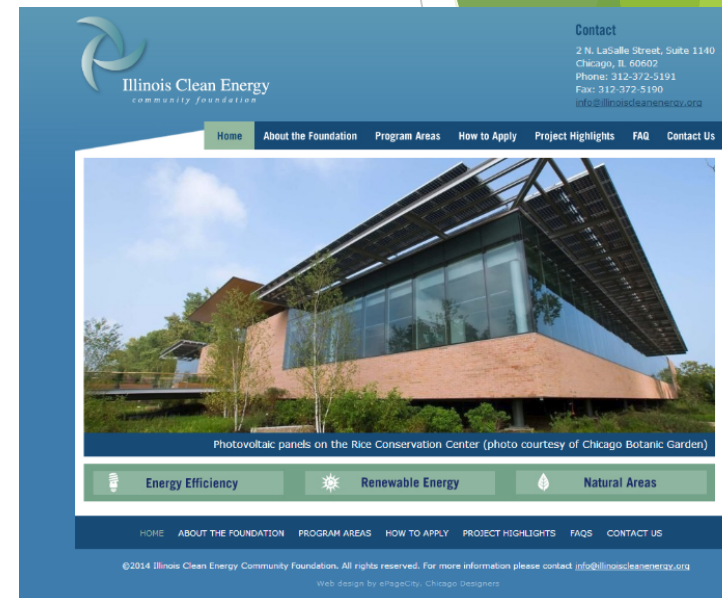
Illinois Clean Energy
community foundation

Contact
2 N. LaSalle Street, Suite 1140
Chicago, IL 60602
Phone: 312-372-5191
Fax: 312-372-5190
info@illinoiscleanenergy.org

Home | About the Foundation | Program Areas | How to Apply | Project Highlights | FAQ | Contact Us

Photovoltaic panels on the Rice Conservation Center (photo courtesy of Chicago Botanic Garden)

Energy Efficiency
Renewable Energy
Natural Areas

HOME | ABOUT THE FOUNDATION | PROGRAM AREAS | HOW TO APPLY | PROJECT HIGHLIGHTS | FAQS | CONTACT US

©2014 Illinois Clean Energy Community Foundation. All rights reserved. For more information please contact info@illinoiscleanenergy.org

Web design by ePageCity, Chicago Designers